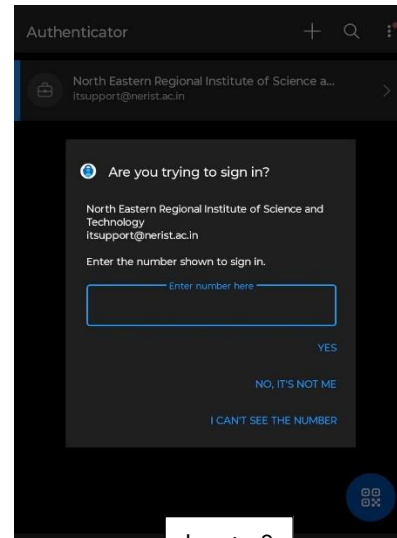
Authenticator

North Eastern Regional Institute of Science a...
itsupport@nerist.ac.in

Are you trying to sign in?

North Eastern Regional Institute of Science and Technology
itsupport@nerist.ac.in

Enter the number shown to sign in.

Enter number here

YES

NO, IT'S NOT ME

I CAN'T SEE THE NUMBER

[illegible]